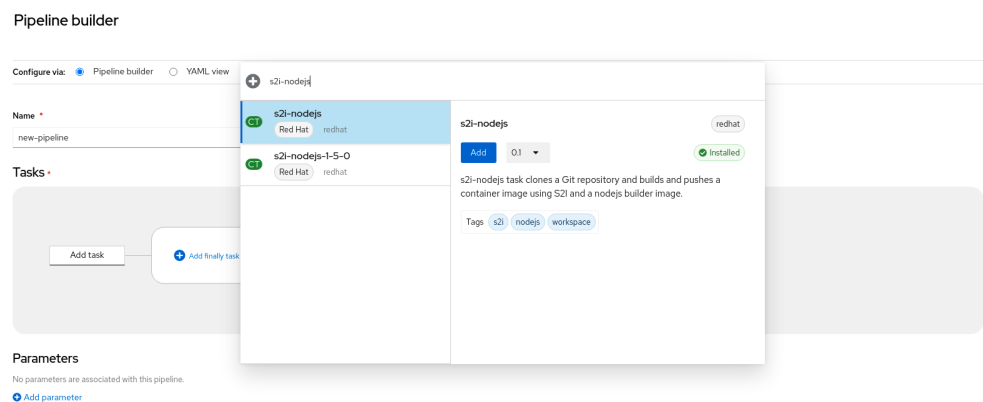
Pipeline builder

Configure via: Pipeline builder YAML view

s2i-nodejs

Name *

new-pipeline

Tasks *

Add task

Add finally task

CT s2i-nodejs
Red Hat redhat

CT s2i-nodejs-1-5-0
Red Hat redhat

s2i-nodejs

redhat

Add 0.1

Installed

s2i-nodejs task clones a Git repository and builds and pushes a container image using S2I and a nodejs builder image.

Tags s2i nodejs workspace

Parameters

No parameters are associated with this pipeline.

Add parameter